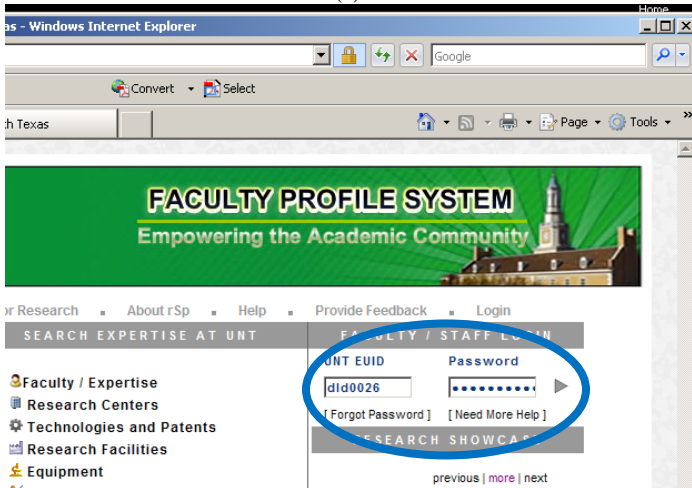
Home
as - Windows Internet Explorer

Google

Convert Select

h Texas

Page Tools

FACULTY PROFILE SYSTEM
Empowering the Academic Community

or Research About rSp Help Provide Feedback Login

SEARCH EXPERTISE AT UNT

FACULTY / STAFF LOGIN

UNT EUID Password

dld0026 ••••••••••

[ Forgot Password ] [ Need More Help ]

RESEARCH SHOWCASE

Faculty / Expertise
Research Centers
Technologies and Patents
Research Facilities
Equipment

previous | more | next